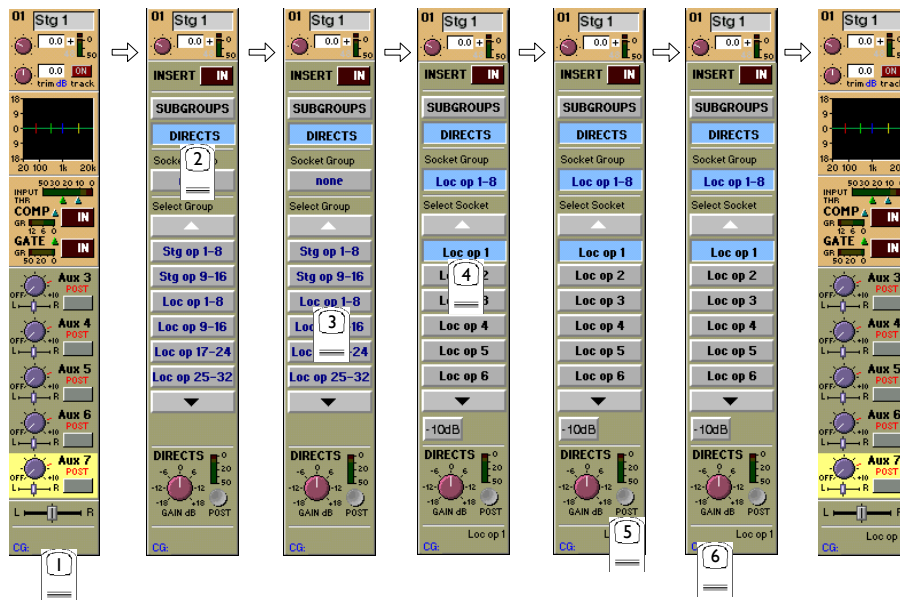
01 Stg 1
0.0 + 50
0.0 ON
trim dB track
12
9
0
9
18
20 100 1k 20k
INPUT 50 30 20 10 0
THR
COMP IN
GR 12 6 0
GATE IN
GR 50 20 0
Aux 3 POST
OFF +10
L R
Aux 4 POST
OFF +10
L R
Aux 5 POST
OFF +10
L R
Aux 6 POST
OFF +10
L R
Aux 7 POST
OFF +10
L R
L R
CG:
1

01 Stg 1
0.0 + 50
INSERT IN
SUBGROUPS
DIRECTS
2
Socket Group
Select Group
Stg op 1-8
Stg op 9-16
Loc op 1-8
Loc op 9-16
Loc op 17-24
Loc op 25-32
DIRECTS
-6 0 6
-12 12
-18 +18
GAIN dB POST
0 20 50
CG:

01 Stg 1
0.0 + 50
INSERT IN
SUBGROUPS
DIRECTS
Socket Group
none
Select Group
Stg op 1-8
Stg op 9-16
Loc op 1-8
3
Loc op 9-16
Loc op 17-24
Loc op 25-32
DIRECTS
-6 0 6
-12 12
-18 +18
GAIN dB POST
0 20 50
CG:

01 Stg 1
0.0 + 50
INSERT IN
SUBGROUPS
DIRECTS
Socket Group
Loc op 1-8
Select Socket
Loc op 1
4
Loc op 2
Loc op 3
Loc op 4
Loc op 5
Loc op 6
-10dB
DIRECTS
-6 0 6
-12 12
-18 +18
GAIN dB POST
0 20 50
CG: Loc op 1

01 Stg 1
0.0 + 50
INSERT IN
SUBGROUPS
DIRECTS
Socket Group
Loc op 1-8
Select Socket
Loc op 1
Loc op 2
Loc op 3
Loc op 4
Loc op 5
Loc op 6
-10dB
DIRECTS
-6 0 6
-12 12
-18 +18
GAIN dB POST
0 20 50
CG: 5

01 Stg 1
0.0 + 50
INSERT IN
SUBGROUPS
DIRECTS
Socket Group
Loc op 1-8
Select Socket
Loc op 1
Loc op 2
Loc op 3
Loc op 4
Loc op 5
Loc op 6
-10dB
DIRECTS
-6 0 6
-12 12
-18 +18
GAIN dB POST
0 20 50
CG: Loc op 1
6

01 Stg 1
0.0 + 50
0.0 ON
trim dB track
12
9
0
9
18
20 100 1k 20k
INPUT 50 30 20 10 0
THR
COMP IN
GR 12 6 0
GATE IN
GR 50 20 0
Aux 3 POST
OFF +10
L R
Aux 4 POST
OFF +10
L R
Aux 5 POST
OFF +10
L R
Aux 6 POST
OFF +10
L R
Aux 7 POST
OFF +10
L R
L R
CG: Loc op